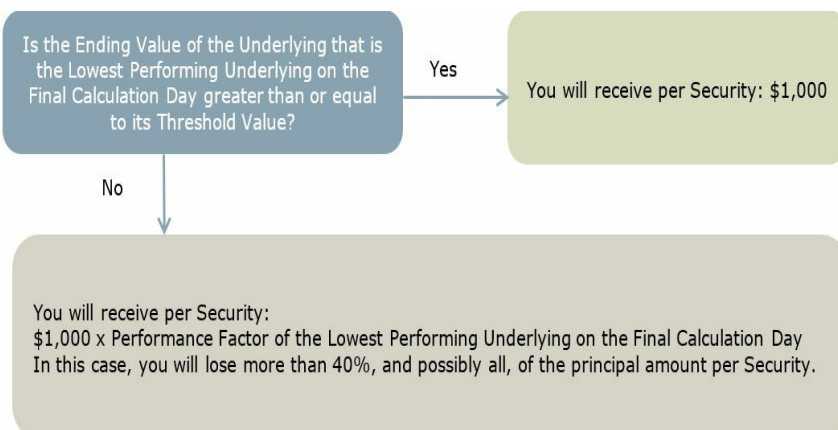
Is the Ending Value of the Underlying that is the Lowest Performing Underlying on the Final Calculation Day greater than or equal to its Threshold Value?

Yes

You will receive per Security: \$1,000

No

You will receive per Security:
\$1,000 x Performance Factor of the Lowest Performing Underlying on the Final Calculation Day
In this case, you will lose more than 40%, and possibly all, of the principal amount per Security.